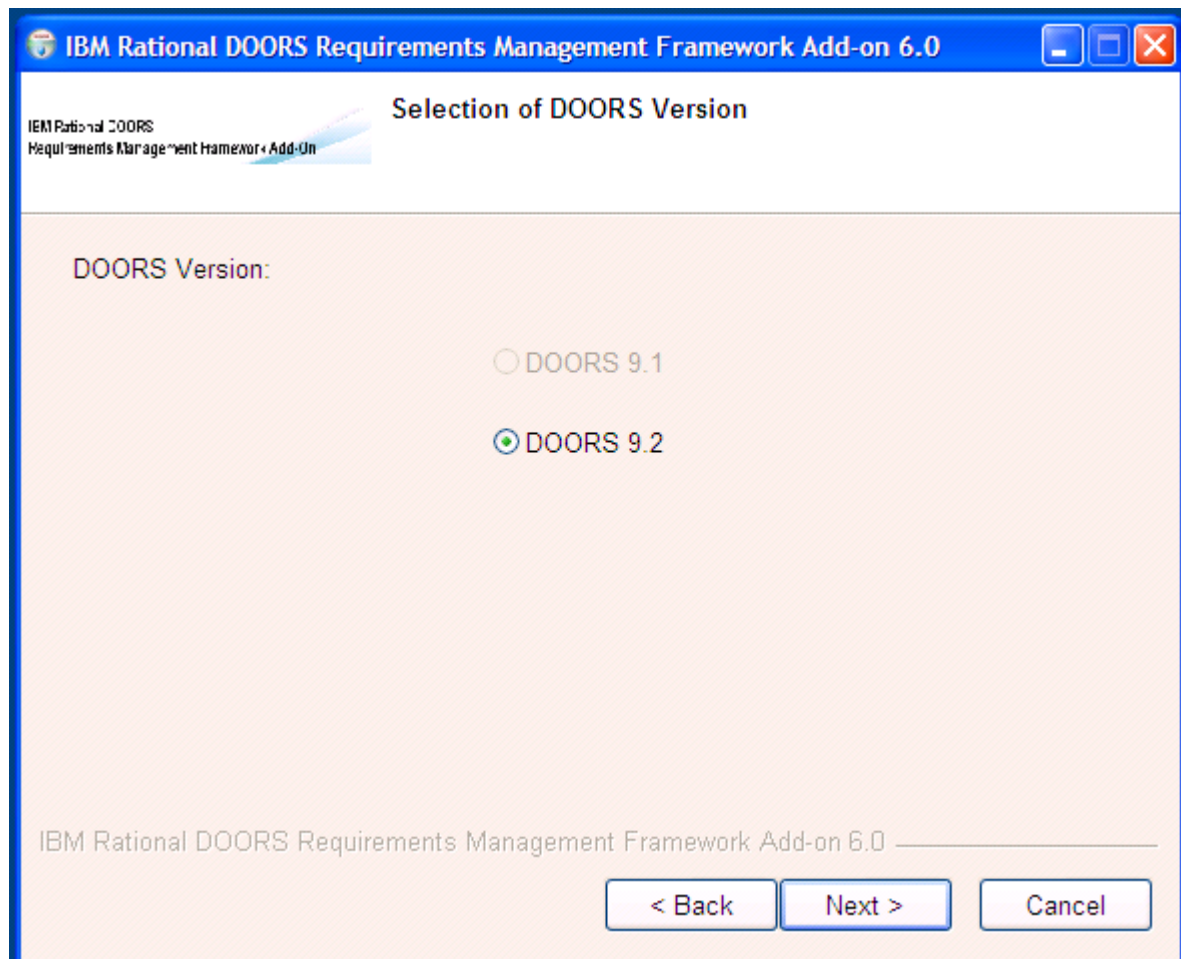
IBM Rational DOORS Requirements Management Framework Add-on 6.0

IBM Rational DOORS
Requirements Management Framework Add-On

Selection of DOORS Version

DOORS Version:

DOORS 9.1

DOORS 9.2

IBM Rational DOORS Requirements Management Framework Add-on 6.0

< Back
Next >
Cancel